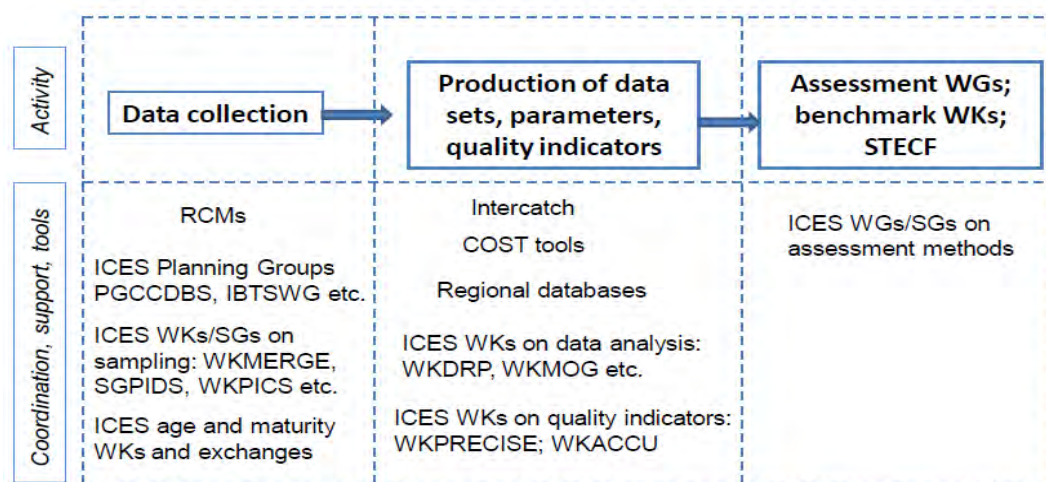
Activity

Data collection

Production of data sets, parameters, quality indicators

Assessment WGs; benchmark WKs; STECF

Coordination, support, tools

RCMs

ICES Planning Groups PGCCDBS, IBTSWG etc.

ICES WKs/SGs on sampling: WKMERGE, SGPIDS, WKPICS etc.

ICES age and maturity WKs and exchanges

Intercatch

COST tools

Regional databases

ICES WKs on data analysis: WKDRP, WKMOG etc.

ICES WKs on quality indicators: WKPRECISE; WKACCU

ICES WGs/SGs on assessment methods